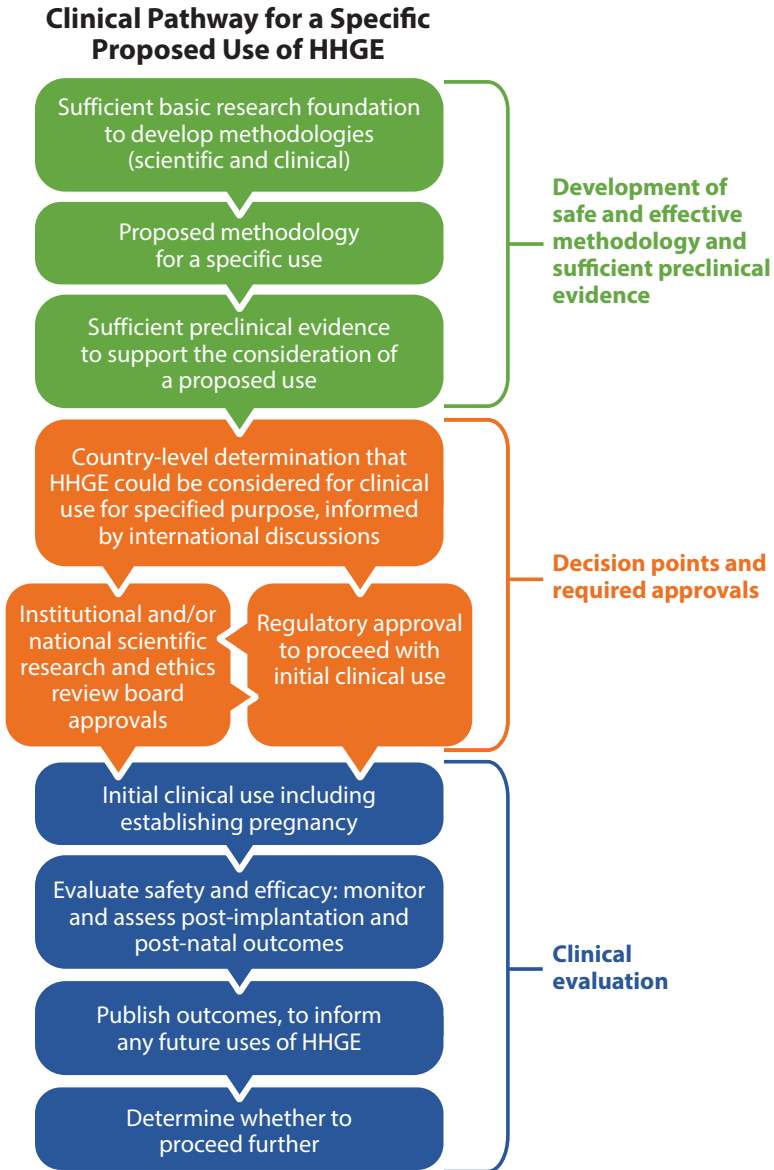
Clinical Pathway for a Specific Proposed Use of HHGE

Sufficient basic research foundation to develop methodologies (scientific and clinical)

Proposed methodology for a specific use

Sufficient preclinical evidence to support the consideration of a proposed use

Development of safe and effective methodology and sufficient preclinical evidence

Country-level determination that HHGE could be considered for clinical use for specified purpose, informed by international discussions

Institutional and/or national scientific research and ethics review board approvals

Regulatory approval to proceed with initial clinical use

Decision points and required approvals

Initial clinical use including establishing pregnancy

Evaluate safety and efficacy: monitor and assess post-implantation and post-natal outcomes

Publish outcomes, to inform any future uses of HHGE

Determine whether to proceed further

Clinical evaluation